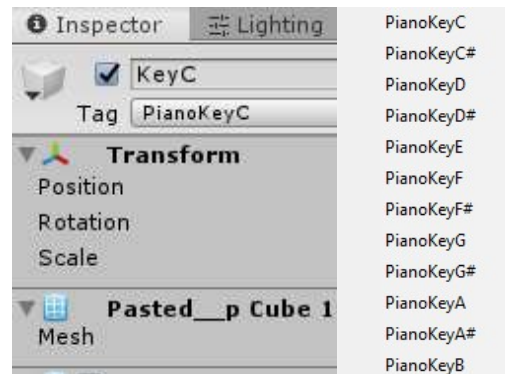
Inspector
Lighting
KeyC
Tag PianoKeyC
Transform
Position
Rotation
Scale
Pasted__p Cube 1
Mesh

PianoKeyC
PianoKeyC#
PianoKeyD
PianoKeyD#
PianoKeyE
PianoKeyF
PianoKeyF#
PianoKeyG
PianoKeyG#
PianoKeyA
PianoKeyA#
PianoKeyB